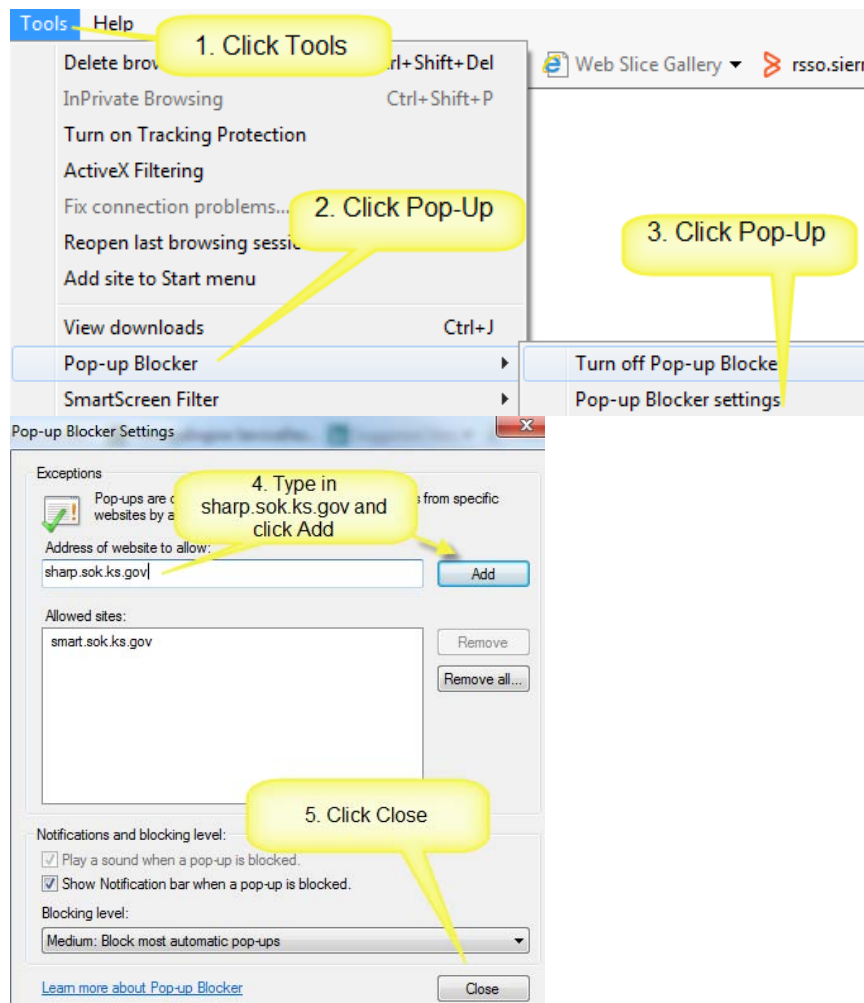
Tools Help

1. Click Tools

Delete brow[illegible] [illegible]rl+Shift+Del

Web Slice Gallery ▾ rsso.sier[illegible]

InPrivate Browsing Ctrl+Shift+P

Turn on Tracking Protection

ActiveX Filtering

Fix connection problems...

2. Click Pop-Up

Reopen last browsing sessi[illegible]

3. Click Pop-Up

Add site to Start menu

View downloads Ctrl+J

Pop-up Blocker

Turn off Pop-up Blocke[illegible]

SmartScreen Filter

Pop-up Blocker settings

Pop-up Blocker Settings

Exceptions

Pop-ups are c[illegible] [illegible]s from specific websites by a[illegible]

4. Type in sharp.sok.ks.gov and click Add

Address of website to allow:

sharp.sok.ks.gov

Add

Allowed sites:

smart.sok.ks.gov

Remove

Remove all...

5. Click Close

Notifications and blocking level:

Play a sound when a pop-up is blocked.

Show Notification bar when a pop-up is blocked.

Blocking level:

Medium: Block most automatic pop-ups

Learn more about Pop-up Blocker

Close